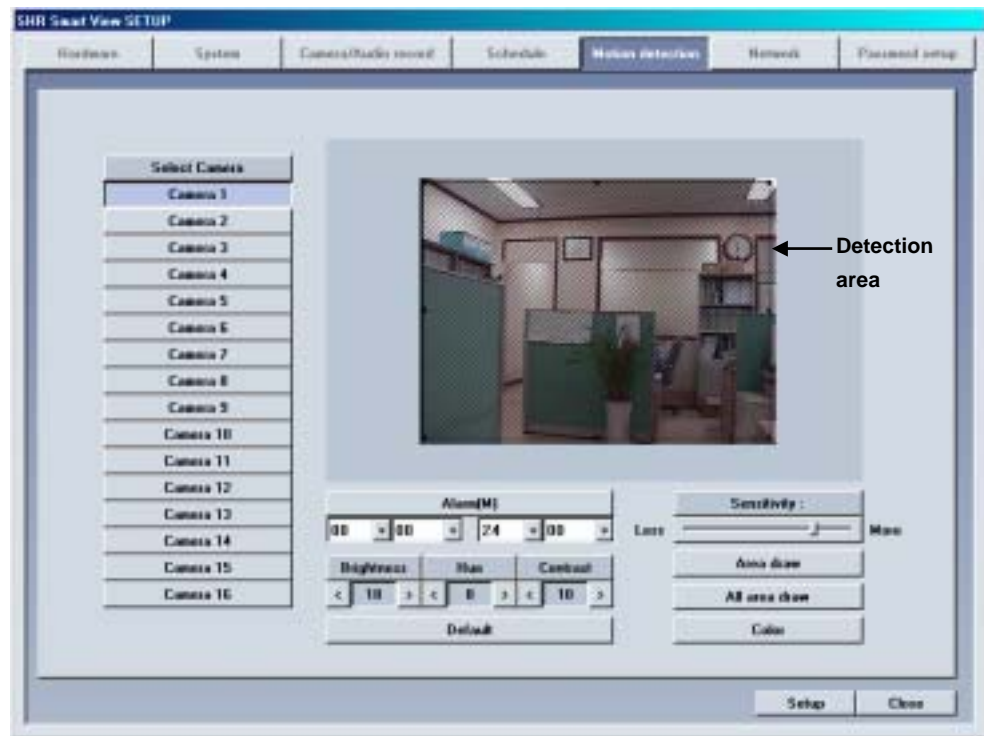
SHR Smart View SETUP

Hardware | System | Camera/Audio record | Schedule | Motion detection | Network | Password setup

Select Camera
Camera 1
Camera 2
Camera 3
Camera 4
Camera 5
Camera 6
Camera 7
Camera 8
Camera 9
Camera 10
Camera 11
Camera 12
Camera 13
Camera 14
Camera 15
Camera 16

Detection area

Alarm(M)
00 | 00 | 24 | 00

Brightness | Hue | Contrast
< 10 > | < 0 > | < 10 >

Default

Sensitivity :
Less | More

Area draw
All area draw
Color

Setup | Close